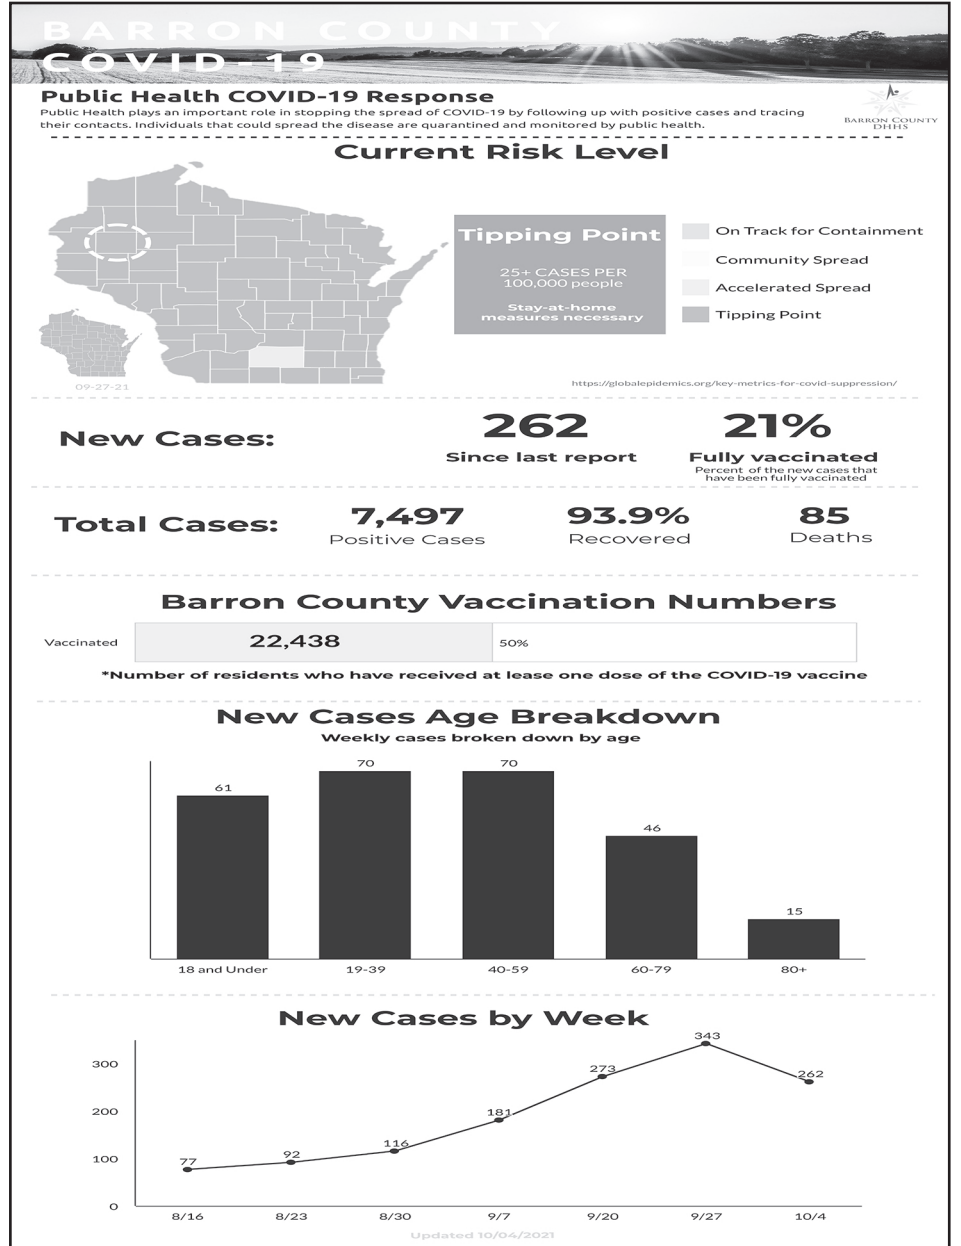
BARRON COUNTY
COVID-19

Public Health COVID-19 Response
Public Health plays an important role in stopping the spread of COVID-19 by following up with positive cases and tracing their contacts. Individuals that could spread the disease are quarantined and monitored by public health.

BARRON COUNTY DHHS

Current Risk Level

Tipping Point
25+ CASES PER 100,000 people
Stay-at-home measures necessary

On Track for Containment
Community Spread
Accelerated Spread
Tipping Point

09-27-21

https://globalepidemics.org/key-metrics-for-covid-suppression/

New Cases:
262
Since last report
21%
Fully vaccinated
Percent of the new cases that have been fully vaccinated

Total Cases:
7,497
Positive Cases
93.9%
Recovered
85
Deaths

Barron County Vaccination Numbers

| Vaccinated | 22,438 | 50% |
|---|---|---|

*Number of residents who have received at lease one dose of the COVID-19 vaccine

New Cases Age Breakdown
Weekly cases broken down by age

| 18 and Under | 19-39 | 40-59 | 60-79 | 80+ |
|---|---|---|---|---|
| 61 | 70 | 70 | 46 | 15 |

New Cases by Week

300
200
100
0

| 8/16 | 8/23 | 8/30 | 9/7 | 9/20 | 9/27 | 10/4 |
|---|---|---|---|---|---|---|
| 77 | 92 | 116 | 181 | 273 | 343 | 262 |

Updated 10/04/2021